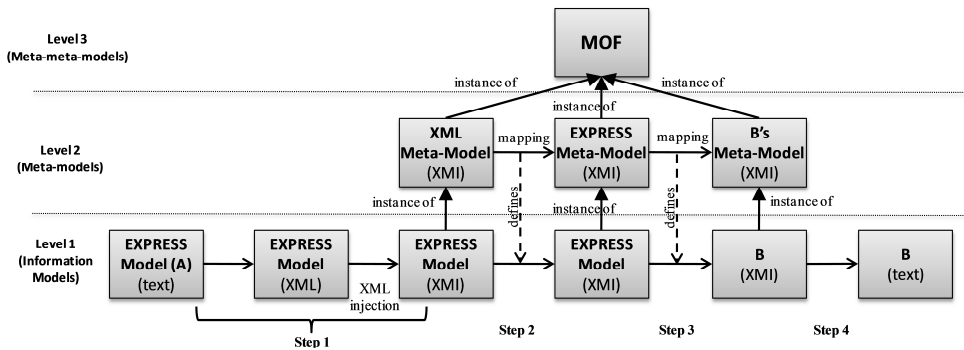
Level 3
(Meta-meta-models)

MOF

instance of

instance of

instance of

Level 2
(Meta-models)

XML
Meta-Model
(XMI)

mapping

EXPRESS
Meta-Model
(XMI)

mapping

B's
Meta-Model
(XMI)

instance of

defines

instance of

defines

instance of

Level 1
(Information
Models)

EXPRESS
Model (A)
(text)

EXPRESS
Model
(XML)

XML
injection

EXPRESS
Model
(XMI)

EXPRESS
Model
(XMI)

B
(XMI)

B
(text)

Step 1

Step 2

Step 3

Step 4